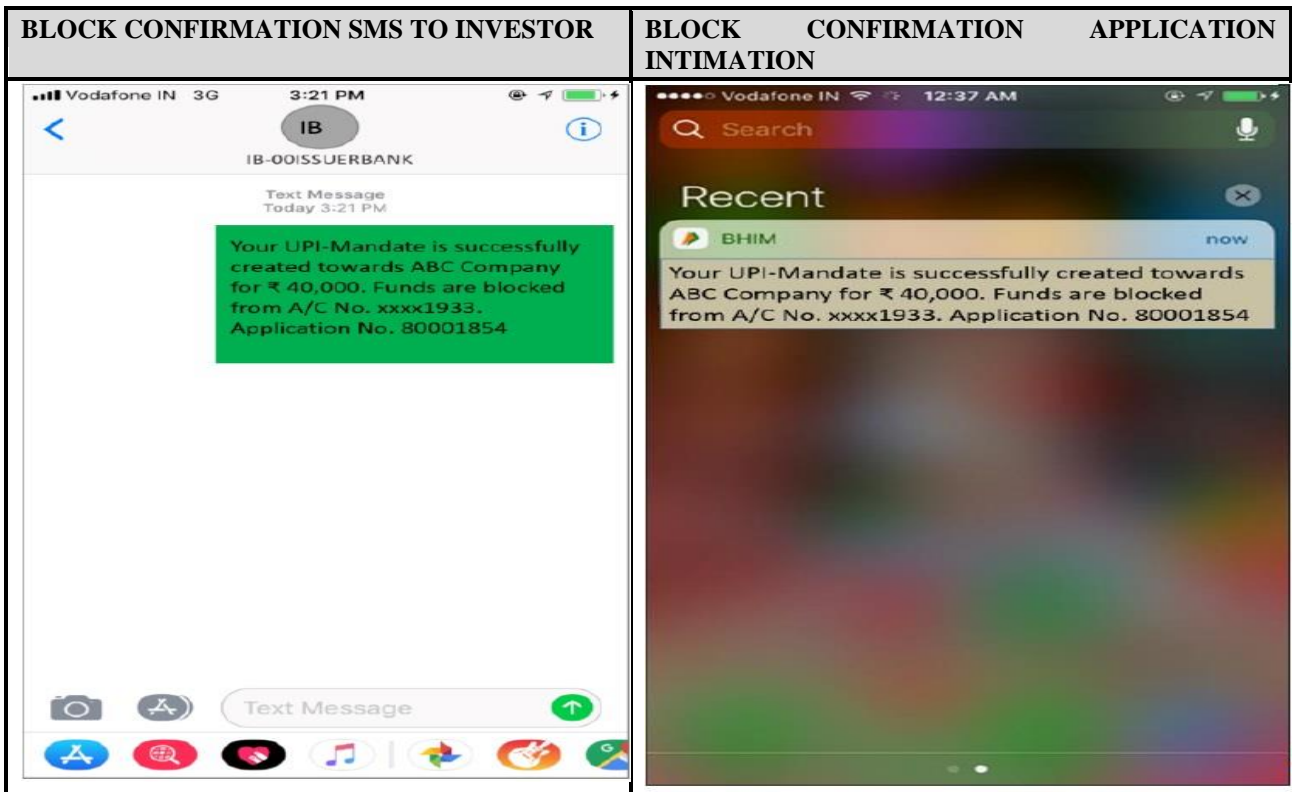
| BLOCK CONFIRMATION SMS TO INVESTOR | BLOCK CONFIRMATION APPLICATION INTIMATION |
|---|---|
| Vodafone IN 3G 3:21 PM IB IB-00ISSUERBANK Text Message Today 3:21 PM Your UPI-Mandate is successfully created towards ABC Company for ₹ 40,000. Funds are blocked from A/C No. xxxx1933. Application No. 80001854 Text Message | Vodafone IN 12:37 AM Search Recent BHIM now Your UPI-Mandate is successfully created towards ABC Company for ₹ 40,000. Funds are blocked from A/C No. xxxx1933. Application No. 80001854 |